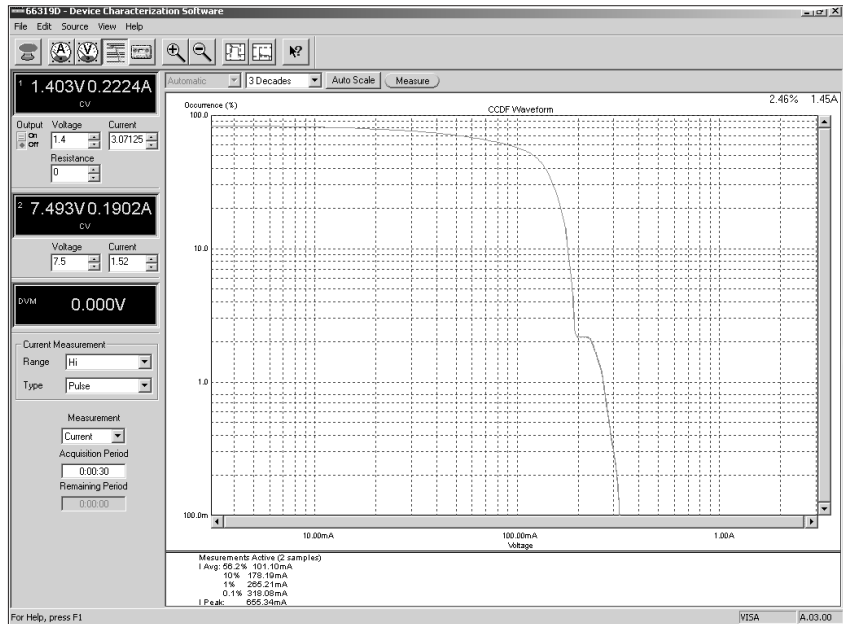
66319D - Device Characterization Software
File Edit Source View Help

1 1.403V 0.2224A
CV
Output Voltage Current
On
Off
1.4
3.07125
Resistance
0

2 7.493V 0.1902A
CV
Voltage Current
7.5
1.52

DVM 0.000V

Current Measurement
Range Hi
Type Pulse

Measurement
Current
Acquisition Period
0:00:30
Remaining Period
0:00:00

Automatic
3 Decades
Auto Scale
Measure

2.46% 1.45A

Occurrence (%)
CCDF Waveform
100.0
10.0
1.0
100.0m
10.00mA
100.00mA
1.00A
Voltage

Mesurements Active (2 samples)
I Avg: 56.2% 101.10mA
10% 178.19mA
1% 265.21mA
0.1% 318.08mA
I Peak: 655.34mA

For Help, press F1
VISA
A.03.00